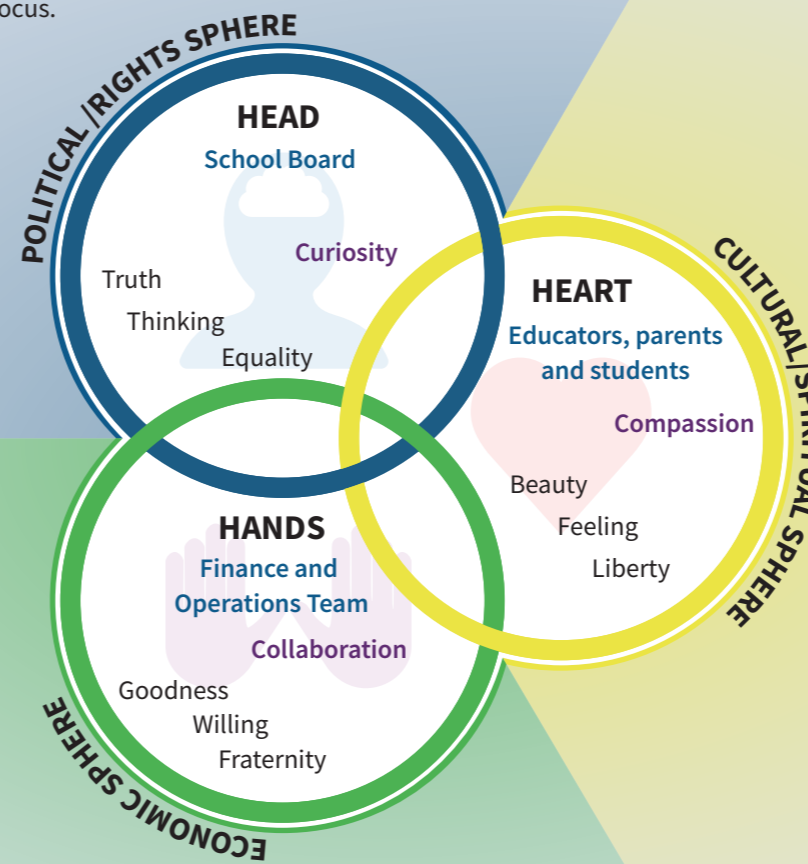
ocus.

POLITICAL/RIGHTS SPHERE

HEAD
School Board
Curiosity
Truth
Thinking
Equality

CULTURAL/SPIRITUAL SPHERE

HEART
Educators, parents and students
Compassion
Beauty
Feeling
Liberty

HANDS
Finance and Operations Team
Collaboration
Goodness
Willing
Fraternity

ECONOMIC SPHERE